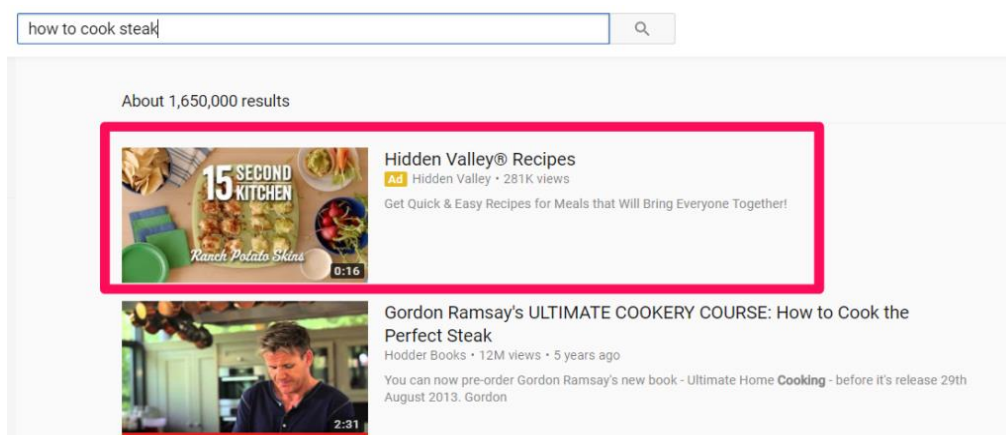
how to cook steak

About 1,650,000 results

15 SECOND KITCHEN

Ranch Potato Skins

0:16

Hidden Valley® Recipes

Ad Hidden Valley • 281K views

Get Quick & Easy Recipes for Meals that Will Bring Everyone Together!

2:31

Gordon Ramsay's ULTIMATE COOKERY COURSE: How to Cook the Perfect Steak

Hodder Books • 12M views • 5 years ago

You can now pre-order Gordon Ramsay's new book - Ultimate Home **Cooking** - before it's release 29th August 2013. Gordon